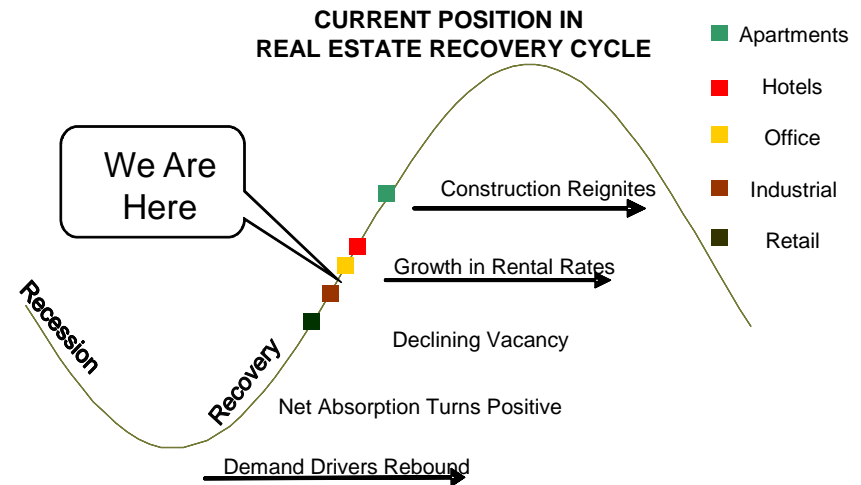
CURRENT POSITION IN
REAL ESTATE RECOVERY CYCLE

Apartments

Hotels

Office

Industrial

Retail

We Are Here

Construction Reignites

Growth in Rental Rates

Declining Vacancy

Net Absorption Turns Positive

Demand Drivers Rebound

Recession

Recovery